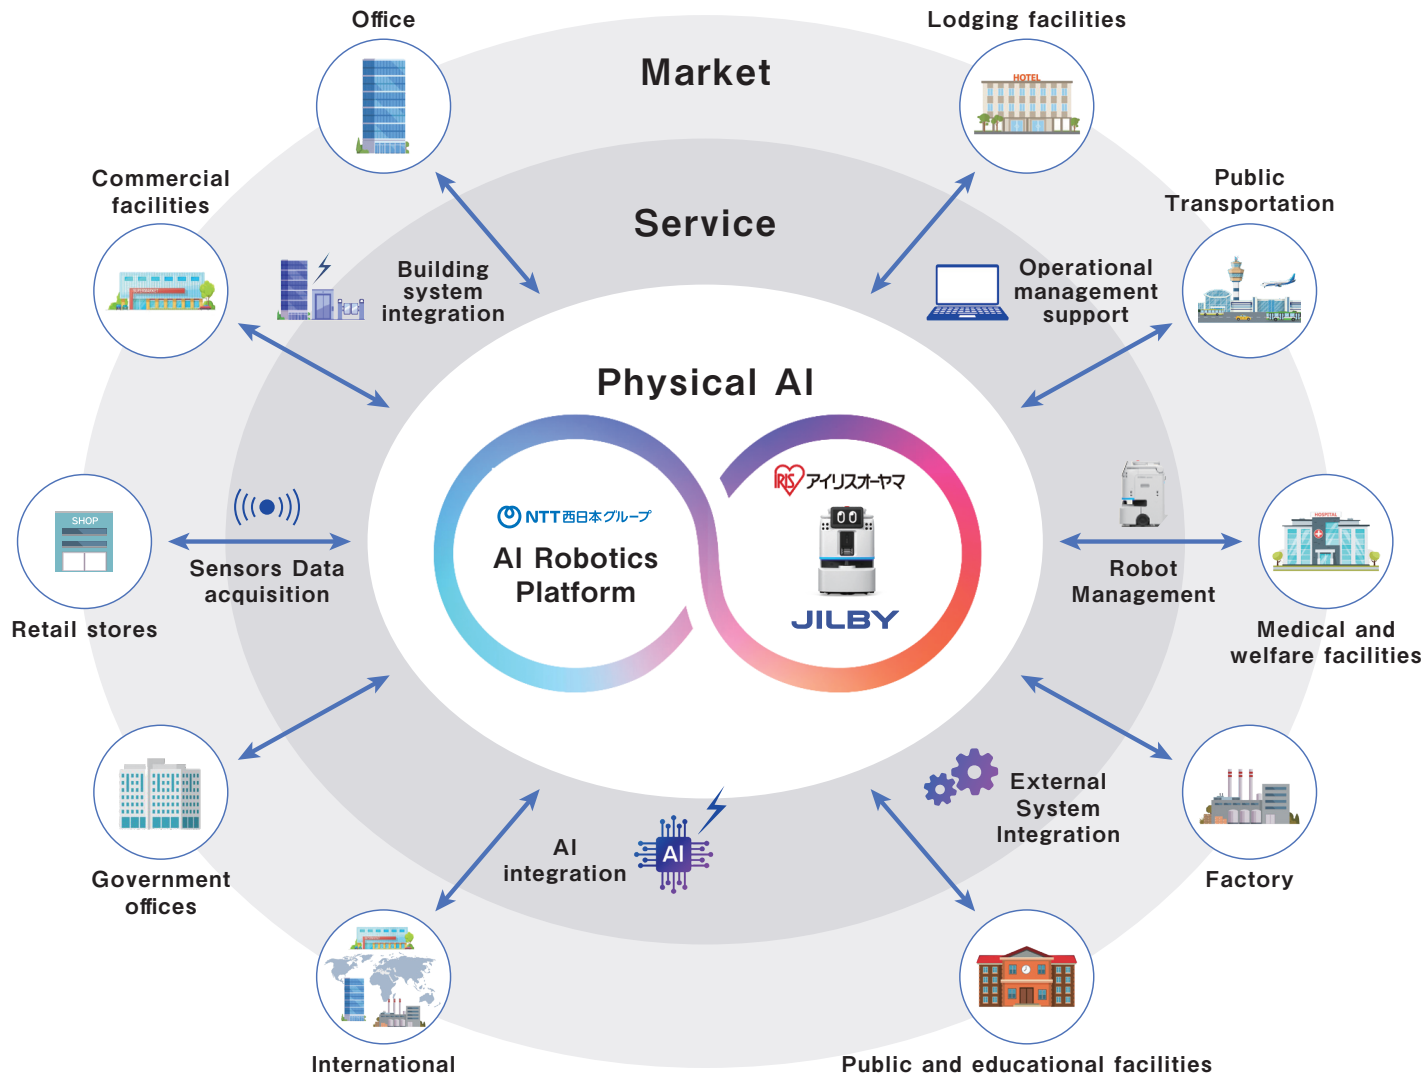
Office

Lodging facilities

Market

Commercial facilities

Public Transportation

Service

Building system integration

Operational management support

Physical AI

NTT西日本グループ

AI Robotics Platform

アイリスオーヤマ

JILBY

Sensors Data acquisition

Robot Management

Retail stores

Medical and welfare facilities

Government offices

AI integration

AI

External System Integration

Factory

International

Public and educational facilities